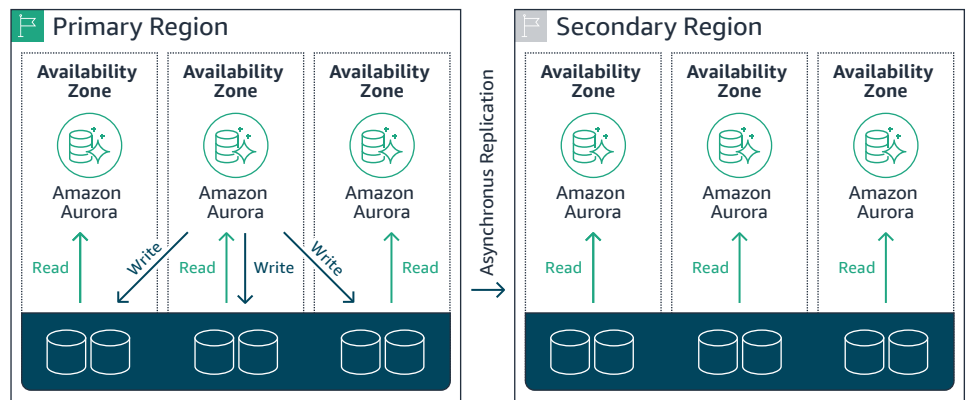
Primary Region

Availability Zone

Amazon Aurora

Read

Availability Zone

Amazon Aurora

Write

Read

Write

Write

Availability Zone

Amazon Aurora

Read

Asynchronus Replication

Secondary Region

Availability Zone

Amazon Aurora

Read

Availability Zone

Amazon Aurora

Read

Availability Zone

Amazon Aurora

Read